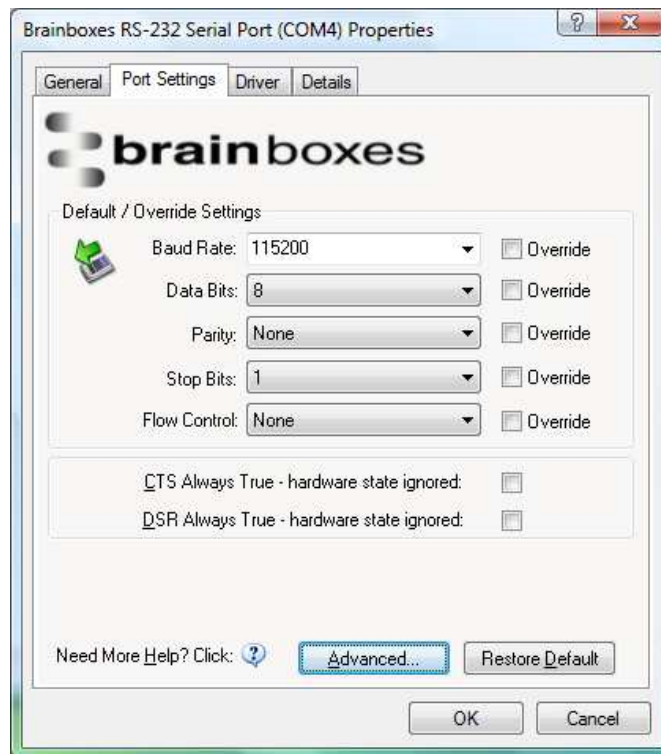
Brainboxes RS-232 Serial Port (COM4) Properties

?

X

General | Port Settings | Driver | Details

brainboxes

Default / Override Settings

Baud Rate: 115200 Override

Data Bits: 8 Override

Parity: None Override

Stop Bits: 1 Override

Flow Control: None Override

CTS Always True - hardware state ignored:

DSR Always True - hardware state ignored:

Need More Help? Click:

Advanced...

Restore Default

OK

Cancel